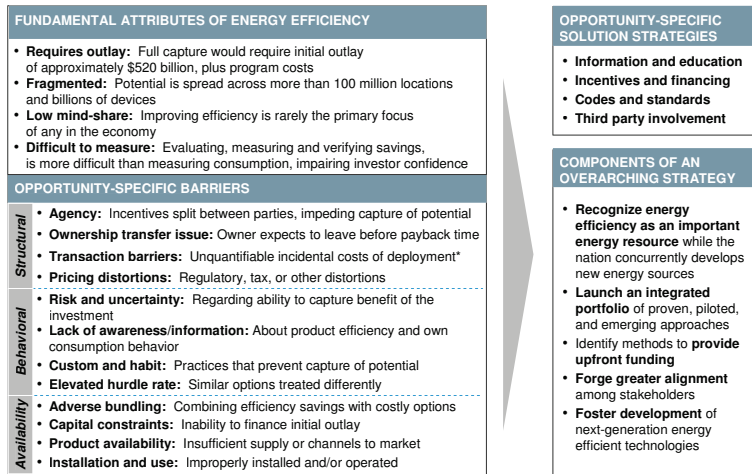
FUNDAMENTAL ATTRIBUTES OF ENERGY EFFICIENCY

- **Requires outlay:** Full capture would require initial outlay of approximately $520 billion, plus program costs
- **Fragmented:** Potential is spread across more than 100 million locations and billions of devices
- **Low mind-share:** Improving efficiency is rarely the primary focus of any in the economy
- **Difficult to measure:** Evaluating, measuring and verifying savings, is more difficult than measuring consumption, impairing investor confidence

OPPORTUNITY-SPECIFIC BARRIERS

Structural
- **Agency:** Incentives split between parties, impeding capture of potential
- **Ownership transfer issue:** Owner expects to leave before payback time
- **Transaction barriers:** Unquantifiable incidental costs of deployment*
- **Pricing distortions:** Regulatory, tax, or other distortions

Behavioral
- **Risk and uncertainty:** Regarding ability to capture benefit of the investment
- **Lack of awareness/information:** About product efficiency and own consumption behavior
- **Custom and habit:** Practices that prevent capture of potential
- **Elevated hurdle rate:** Similar options treated differently

Availability
- **Adverse bundling:** Combining efficiency savings with costly options
- **Capital constraints:** Inability to finance initial outlay
- **Product availability:** Insufficient supply or channels to market
- **Installation and use:** Improperly installed and/or operated

OPPORTUNITY-SPECIFIC SOLUTION STRATEGIES

- **Information and education**
- **Incentives and financing**
- **Codes and standards**
- **Third party involvement**

COMPONENTS OF AN OVERARCHING STRATEGY

- **Recognize energy efficiency as an important energy resource** while the nation concurrently develops new energy sources
- **Launch an integrated portfolio** of proven, piloted, and emerging approaches
- Identify methods to **provide upfront funding**
- **Forge greater alignment** among stakeholders
- **Foster development** of next-generation energy efficient technologies